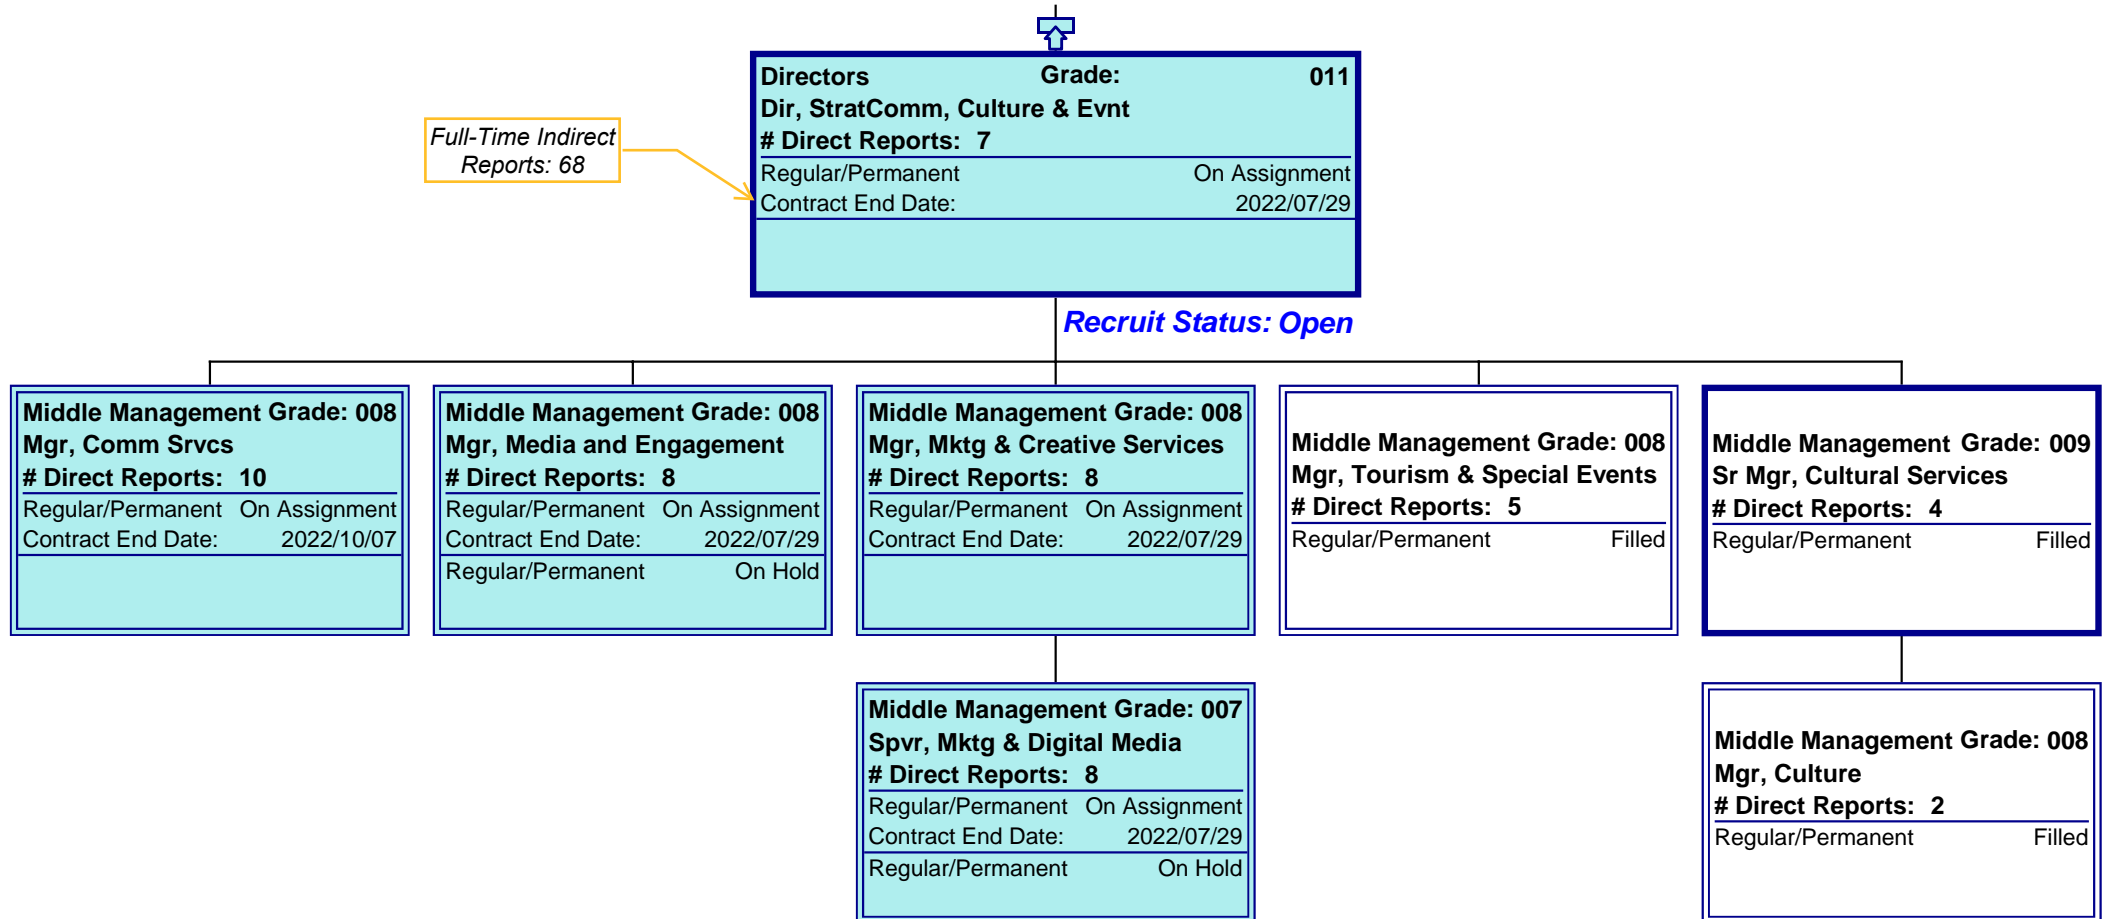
Directors Grade: 011
Dir, StratComm, Culture & Evnt
# Direct Reports: 7
Regular/Permanent On Assignment
Contract End Date: 2022/07/29

Full-Time Indirect Reports: 68

Recruit Status: Open

Middle Management Grade: 008
Mgr, Comm Srvcs
# Direct Reports: 10
Regular/Permanent On Assignment
Contract End Date: 2022/10/07

Middle Management Grade: 008
Mgr, Media and Engagement
# Direct Reports: 8
Regular/Permanent On Assignment
Contract End Date: 2022/07/29
Regular/Permanent On Hold

Middle Management Grade: 008
Mgr, Mktg & Creative Services
# Direct Reports: 8
Regular/Permanent On Assignment
Contract End Date: 2022/07/29

Middle Management Grade: 008
Mgr, Tourism & Special Events
# Direct Reports: 5
Regular/Permanent Filled

Middle Management Grade: 009
Sr Mgr, Cultural Services
# Direct Reports: 4
Regular/Permanent Filled

Middle Management Grade: 007
Spvr, Mktg & Digital Media
# Direct Reports: 8
Regular/Permanent On Assignment
Contract End Date: 2022/07/29
Regular/Permanent On Hold

Middle Management Grade: 008
Mgr, Culture
# Direct Reports: 2
Regular/Permanent Filled